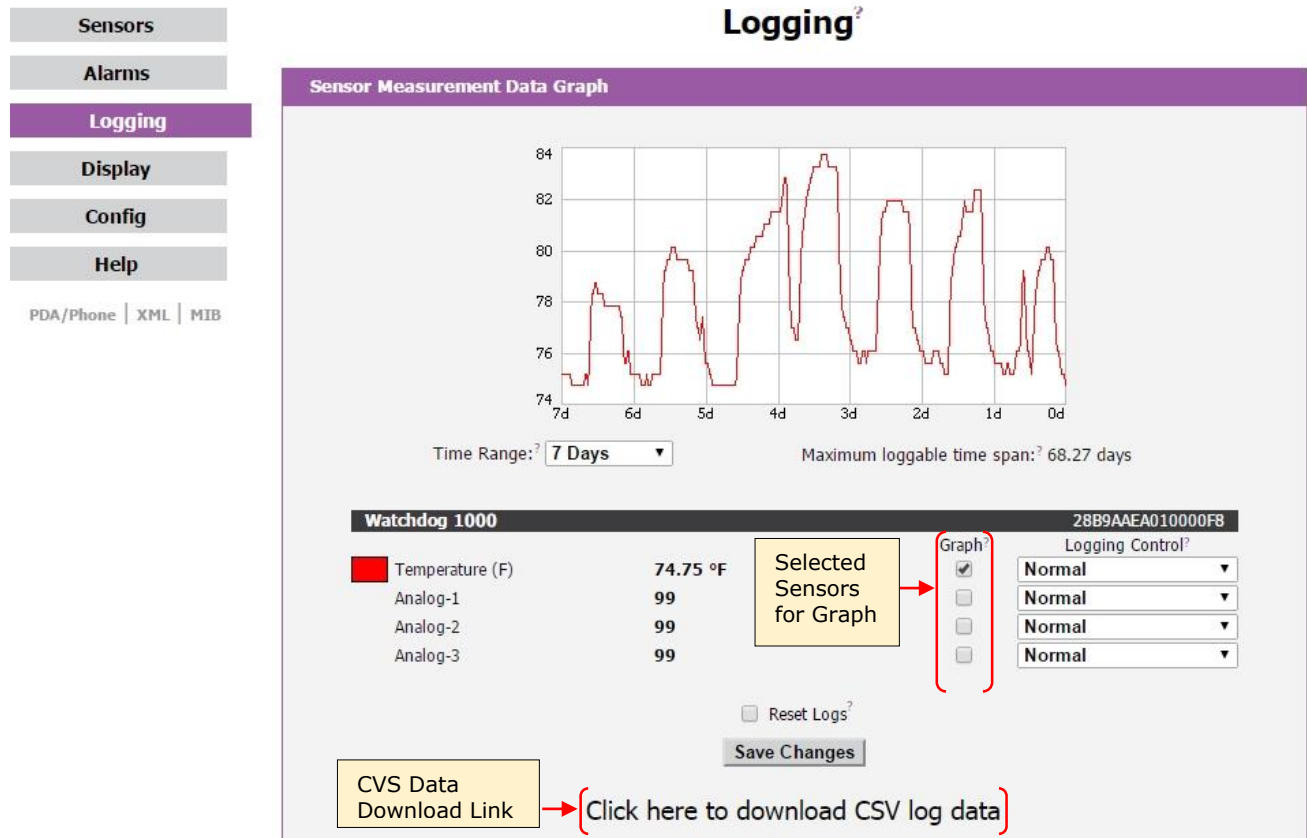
Sensors

Alarms

Logging

Display

Config

Help

PDA/Phone | XML | MIB

Logging?

Sensor Measurement Data Graph

84
82
80
78
76
74
7d 6d 5d 4d 3d 2d 1d 0d

Time Range:? 7 Days

Maximum loggable time span:? 68.27 days

Watchdog 1000 28B9AAEA010000F8

Graph? Logging Control?

Temperature (F) 74.75 °F Normal
Analog-1 99 Normal
Analog-2 99 Normal
Analog-3 99 Normal

Selected Sensors for Graph

Reset Logs?

Save Changes

CVS Data Download Link

Click here to download CSV log data